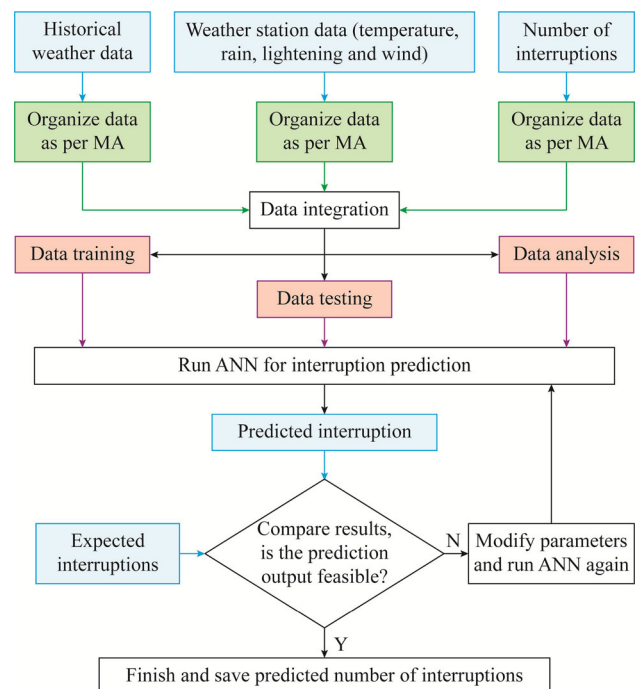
Historical weather data

Weather station data (temperature, rain, lightening and wind)

Number of interruptions

Organize data as per MA

Organize data as per MA

Organize data as per MA

Data integration

Data training

Data analysis

Data testing

Run ANN for interruption prediction

Predicted interruption

Expected interruptions

Compare results, is the prediction output feasible?

N

Modify parameters and run ANN again

Y

Finish and save predicted number of interruptions